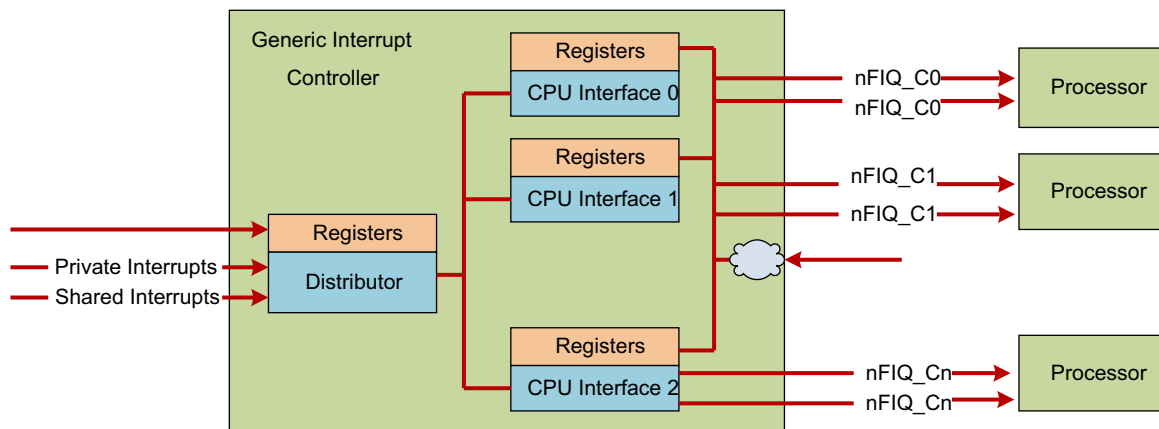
Generic Interrupt Controller

Registers
CPU Interface 0

Registers
CPU Interface 1

Registers
Distributor

Private Interrupts
Shared Interrupts

Registers
CPU Interface 2

nFIQ_C0
nFIQ_C0
Processor

nFIQ_C1
nFIQ_C1
Processor

nFIQ_Cn
nFIQ_Cn
Processor